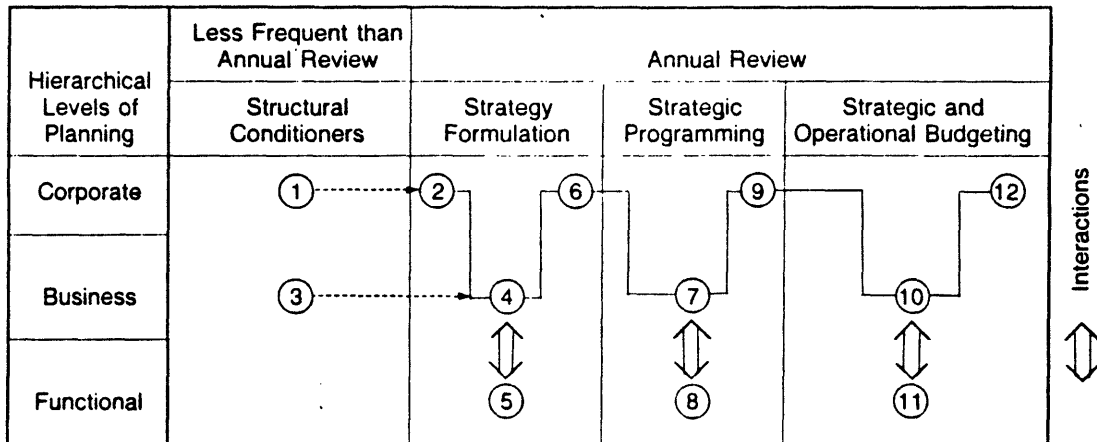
| Hierarchical Levels of Planning | Less Frequent than Annual Review | Annual Review | | |
|---|---|---|---|---|
| | Structural Conditioners | Strategy Formulation | Strategic Programming | Strategic and Operational Budgeting |
| Corporate | 1 | 2, 6 | 9 | 12 |
| Business | 3 | 4 | 7 | 10 |
| Functional | | 5 | 8 | 11 |

Interactions